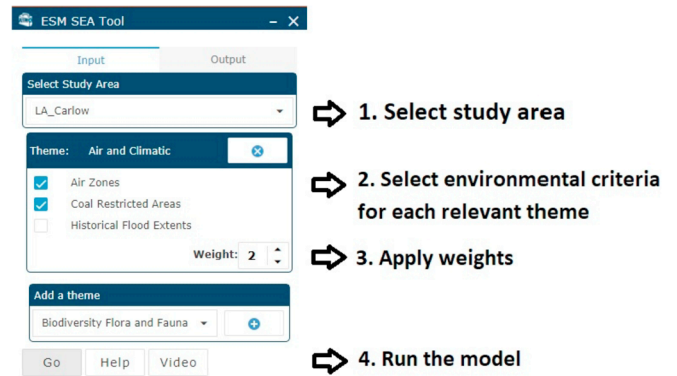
ESM SEA Tool – ×

Input Output

Select Study Area

LA_Carlow

1. Select study area

Theme: Air and Climatic

Air Zones

Coal Restricted Areas

Historical Flood Extents

2. Select environmental criteria for each relevant theme

Weight: 2

3. Apply weights

Add a theme

Biodiversity Flora and Fauna

Go Help Video

4. Run the model